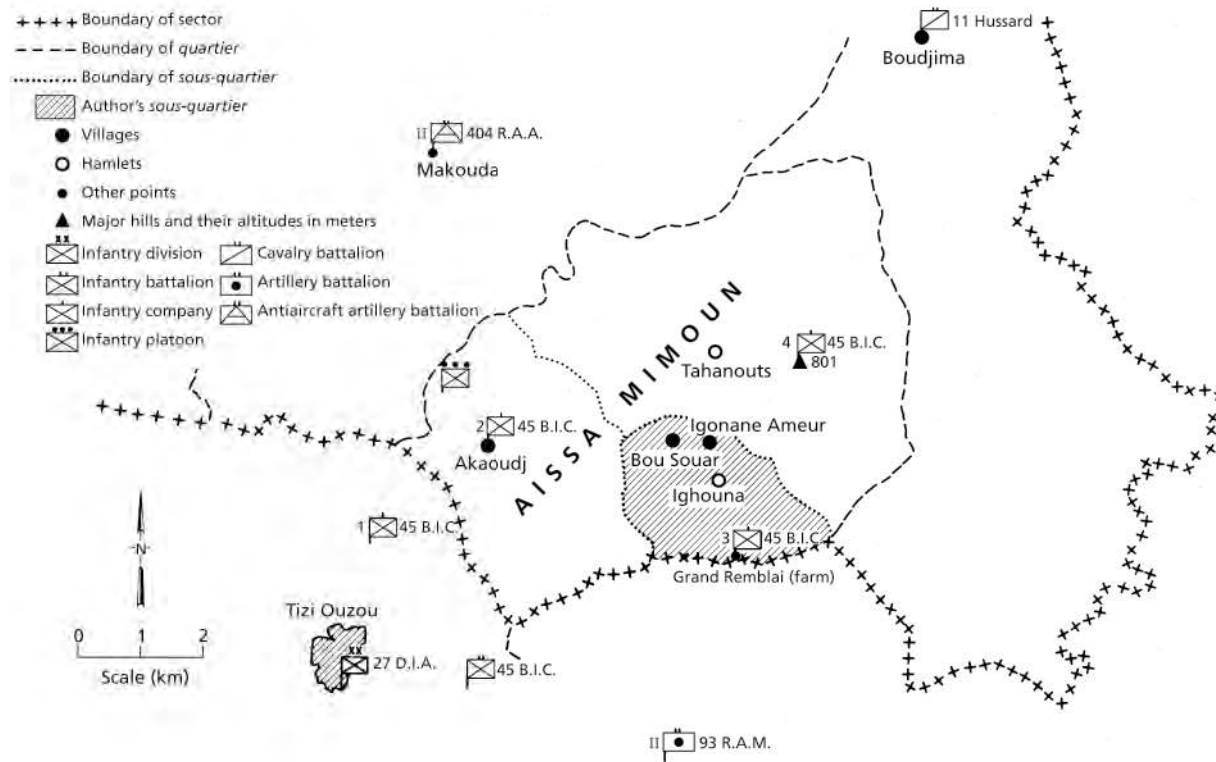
++++ Boundary of sector
– – – Boundary of *quartier*
......... Boundary of *sous-quartier*
Author's *sous-quartier*
Villages
Hamlets
Other points
Major hills and their altitudes in meters
Infantry division
Cavalry battalion
Infantry battalion
Artillery battalion
Infantry company
Antiaircraft artillery battalion
Infantry platoon

11 Hussard
Boudjima
II 404 R.A.A.
Makouda
AISSA MIMOUN
4 45 B.I.C.
Tahanouts
801
2 45 B.I.C.
Akaoudj
Igonane Ameur
Bou Souar
Ighouna
N
1 45 B.I.C.
3 45 B.I.C.
Grand Remblai (farm)
0 1 2
Scale (km)
Tizi Ouzou
27 D.I.A.
45 B.I.C.
II 93 R.A.M.